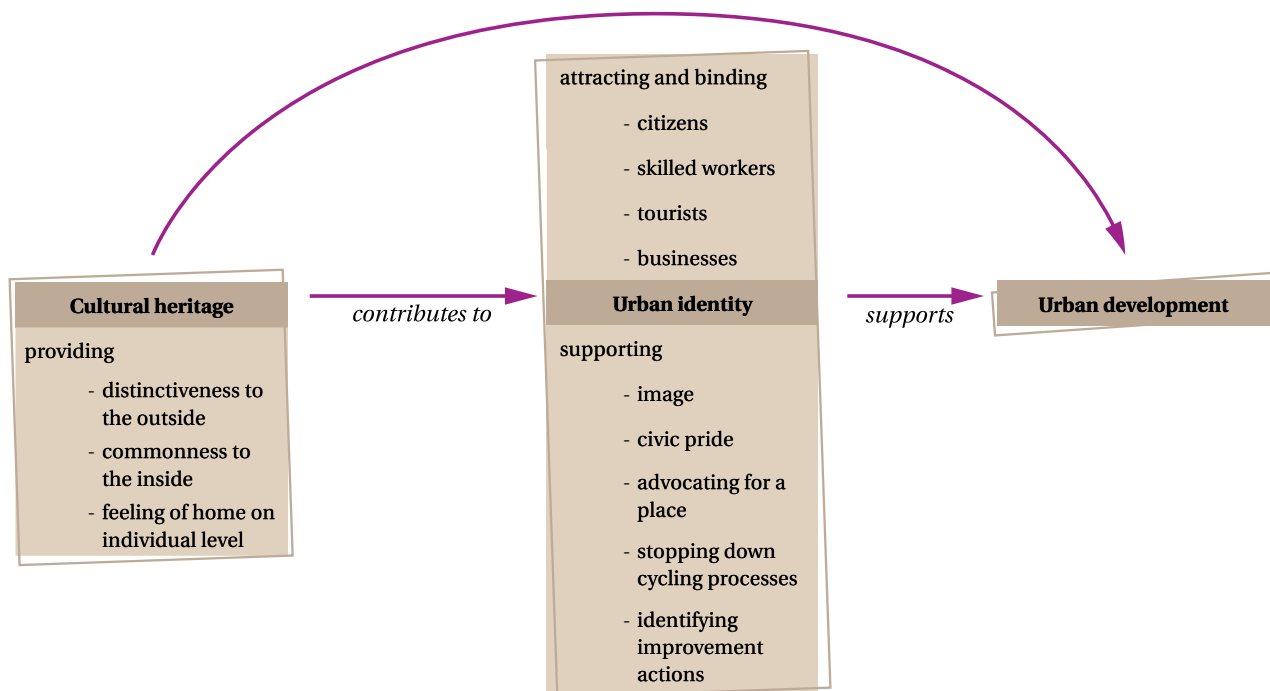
Cultural heritage

providing

- distinctiveness to the outside
- commonness to the inside
- feeling of home on individual level

contributes to

attracting and binding

- citizens
- skilled workers
- tourists
- businesses

Urban identity

supporting

- image
- civic pride
- advocating for a place
- stopping down cycling processes
- identifying improvement actions

supports

Urban development